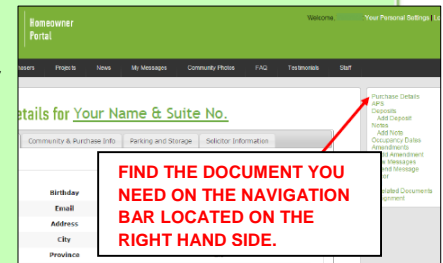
Homeowner Portal

Welcome Your Personal Settings | Lo

Brossers Projects News My Messages Community Photos FAQ Testimonials Staff

etails for Your Name & Suite No.

Community & Purchase Info Parking and Storage Solicitor Information

Birthday
Email
Address
City
Province

Purchase Details
APS
Deposits
Add Deposit
Notes
Add Note
Occupancy Dates
Amendments
Add Amendment
Messages
Send Message
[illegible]
Uploaded Documents
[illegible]signment

FIND THE DOCUMENT YOU NEED ON THE NAVIGATION BAR LOCATED ON THE RIGHT HAND SIDE.